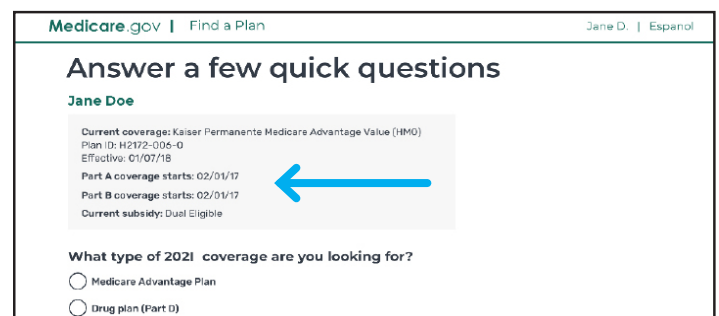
Medicare.gov | Find a Plan

Jane D. | Espanol

Answer a few quick questions

Jane Doe

Current coverage: Kaiser Permanente Medicare Advantage Value (HMO)
Plan ID: H2172-006-0
Effective: 01/07/18

Part A coverage starts: 02/01/17

Part B coverage starts: 02/01/17

Current subsidy: Dual Eligible

What type of 2021 coverage are you looking for?

Medicare Advantage Plan

Drug plan (Part D)